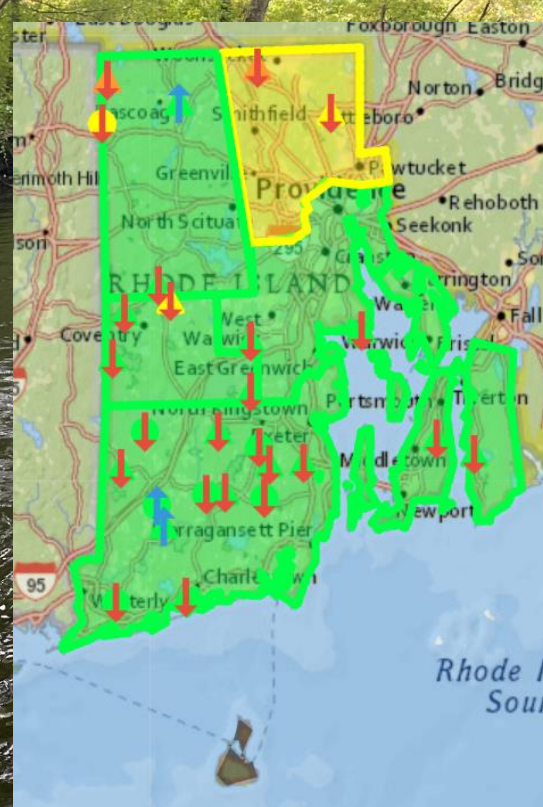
East Douglas
Foxborough
Easton
Woonsocket
Norton
Bridg
Pascoag
Smithfield
Attleboro
Greenville
Pawtucket
Rehoboth
Providence
Seekonk
North Scituate
Cranston
295
RHODE ISLAND
Barrington
Warren
Coventry
West Warwick
Warwick
Bristol
Fall
East Greenwich
North Kingstown
Portsmouth
Tiverton
Exeter
Middletown
Newport
Narragansett Pier
95
Charlestown
Westerly
Rhode
Sou